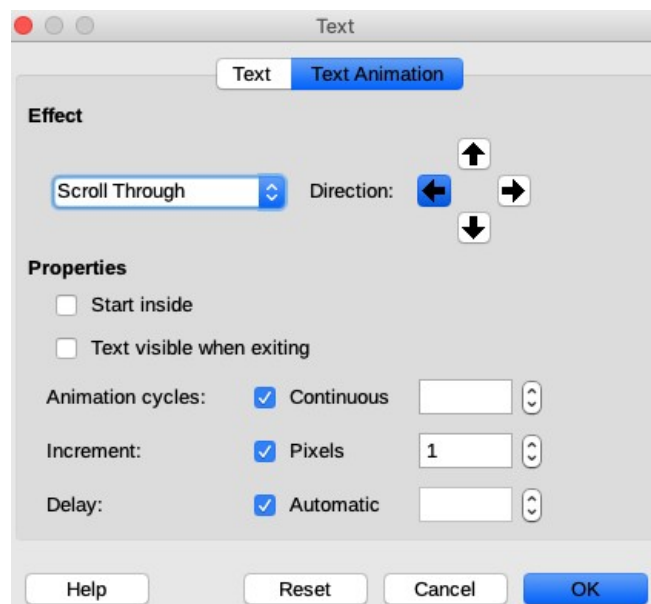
Text

Text | Text Animation

Effect

Scroll Through

Direction:

Properties

Start inside

Text visible when exiting

Animation cycles: Continuous

Increment: Pixels 1

Delay: Automatic

Help Reset Cancel OK